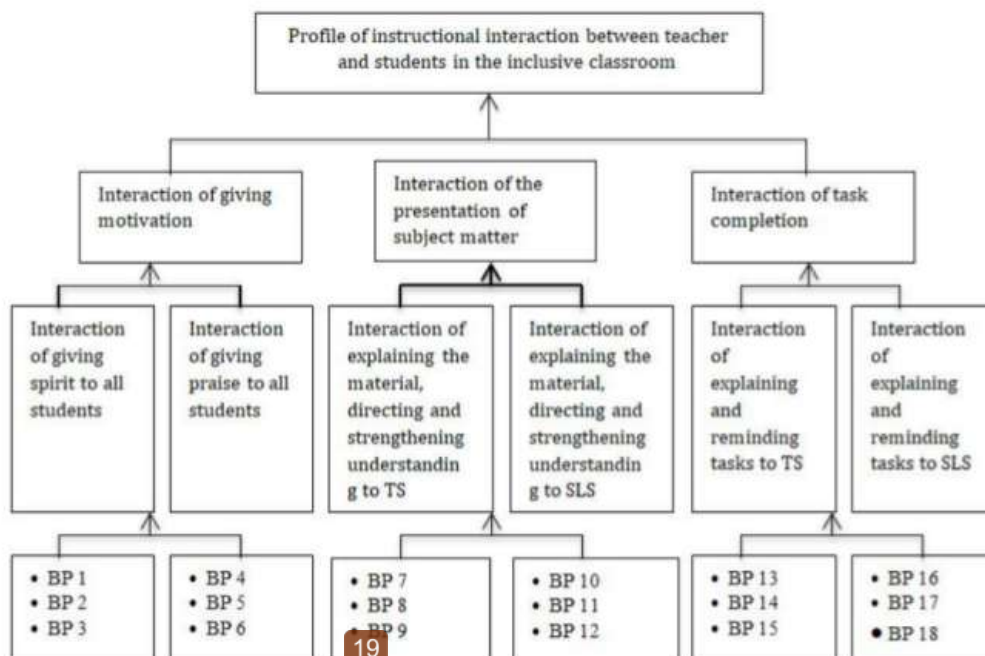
Profile of instructional interaction between teacher and students in the inclusive classroom

Interaction of giving motivation

Interaction of the presentation of subject matter

Interaction of task completion

Interaction of giving spirit to all students

Interaction of giving praise to all students

Interaction of explaining the material, directing and strengthening understanding to TS

Interaction of explaining the material, directing and strengthening understanding to SLS

Interaction of explaining and reminding tasks to TS

Interaction of explaining and reminding tasks to SLS

• BP 1
• BP 2
• BP 3

• BP 4
• BP 5
• BP 6

• BP 7
• BP 8
• BP 9

• BP 10
• BP 11
• BP 12

• BP 13
• BP 14
• BP 15

• BP 16
• BP 17
• BP 18

19